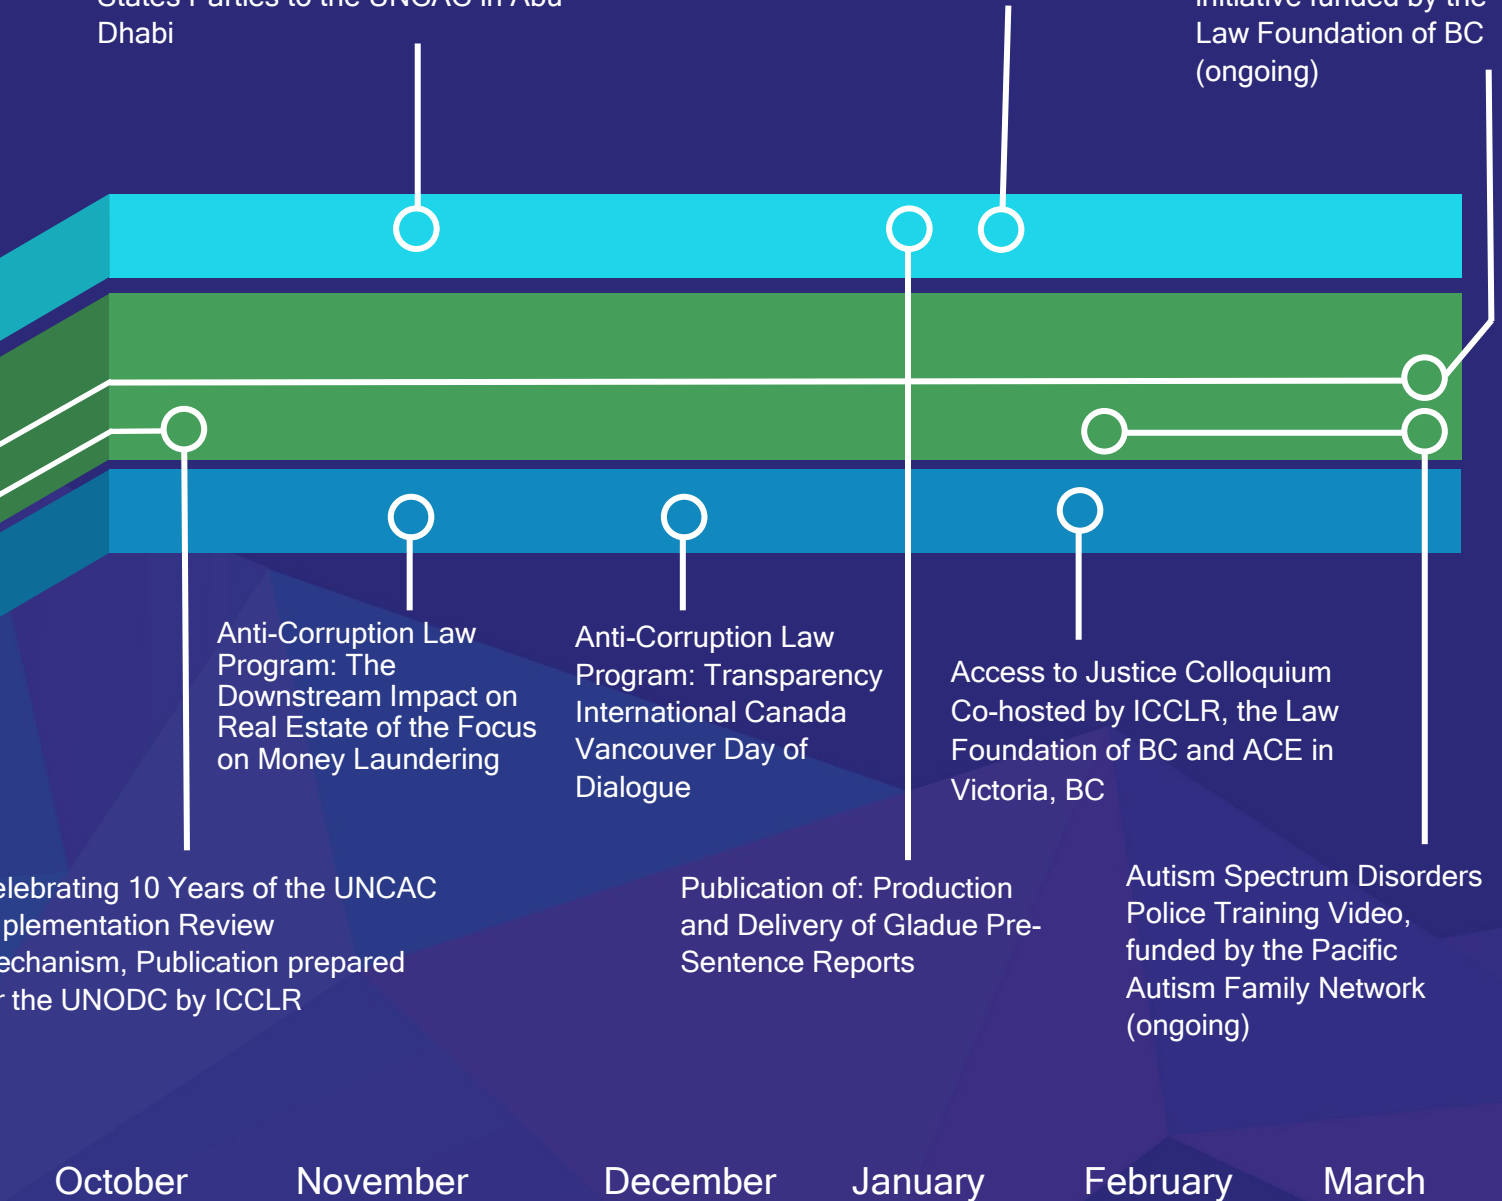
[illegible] Dhabi

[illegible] Law Foundation of BC (ongoing)

Anti-Corruption Law Program: The Downstream Impact on Real Estate of the Focus on Money Laundering

Anti-Corruption Law Program: Transparency International Canada Vancouver Day of Dialogue

Access to Justice Colloquium Co-hosted by ICCLR, the Law Foundation of BC and ACE in Victoria, BC

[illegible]elebrating 10 Years of the UNCAC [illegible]plementation Review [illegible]echanism, Publication prepared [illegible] the UNODC by ICCLR

Publication of: Production and Delivery of Gladue Pre-Sentence Reports

Autism Spectrum Disorders Police Training Video, funded by the Pacific Autism Family Network (ongoing)

October November December January February March